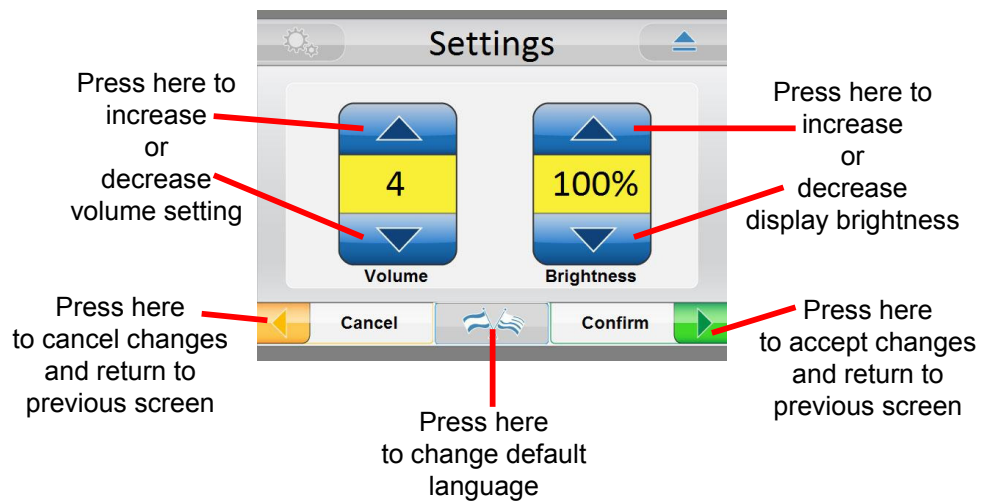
Settings

Press here to increase or decrease volume setting

4

Volume

100%

Brightness

Press here to increase or decrease display brightness

Press here to cancel changes and return to previous screen

Cancel

Confirm

Press here to accept changes and return to previous screen

Press here to change default language